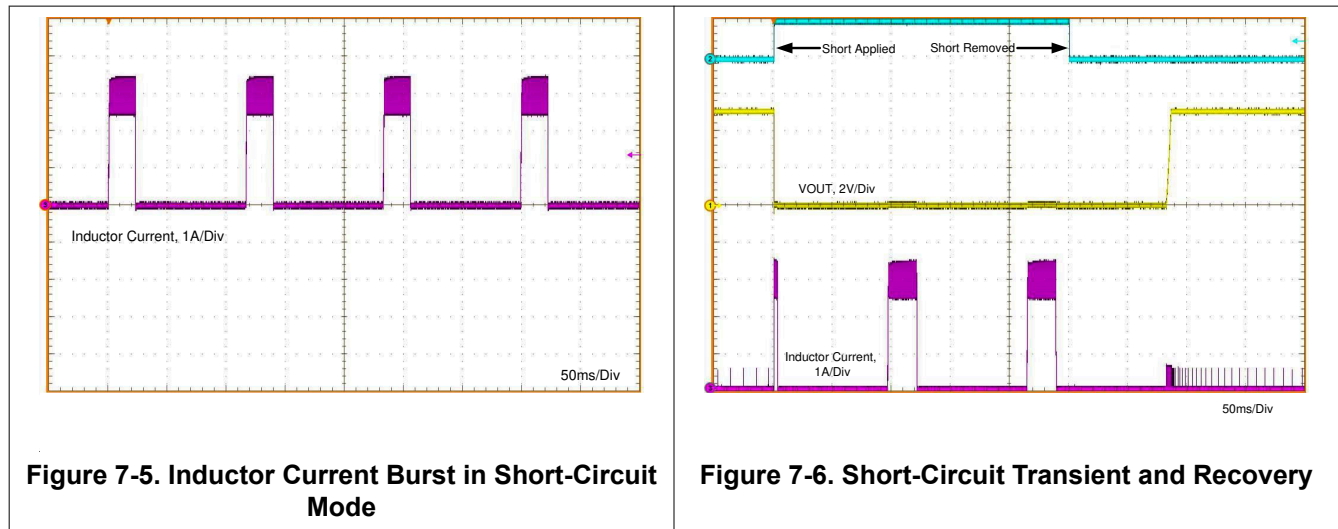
Inductor Current, 1A/Div

50ms/Div

Figure 7-5. Inductor Current Burst in Short-Circuit Mode

Short Applied

Short Removed

VOUT, 2V/Div

Inductor Current, 1A/Div

50ms/Div

Figure 7-6. Short-Circuit Transient and Recovery